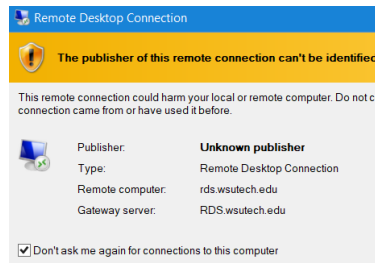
Remote Desktop Connection

The publisher of this remote connection can't be identified

This remote connection could harm your local or remote computer. Do not c connection came from or have used it before.

| | |
|---|---|
| Publisher: | Unknown publisher |
| Type: | Remote Desktop Connection |
| Remote computer: | rds.wsutech.edu |
| Gateway server: | RDS.wsutech.edu |

Don't ask me again for connections to this computer